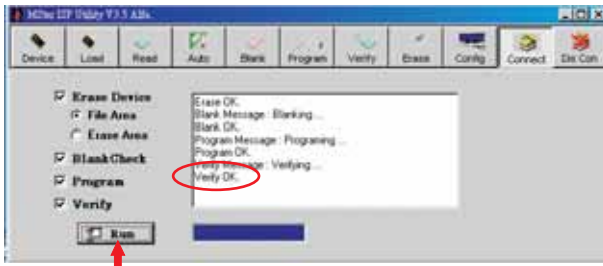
MStar ISP Utility V3.5 Alfa

Device
Load
Read
Auto
Blank
Program
Verify
Erase
Config
Connect
Dis Con

Erase Device
File Area
Erase Area
Blank Check
Program
Verify
Run

Erase OK.
Blank Message : Blanking....
Blank OK.
Program Message : Programing....
Program OK.
Verify Message : Verifying....
Verify OK.